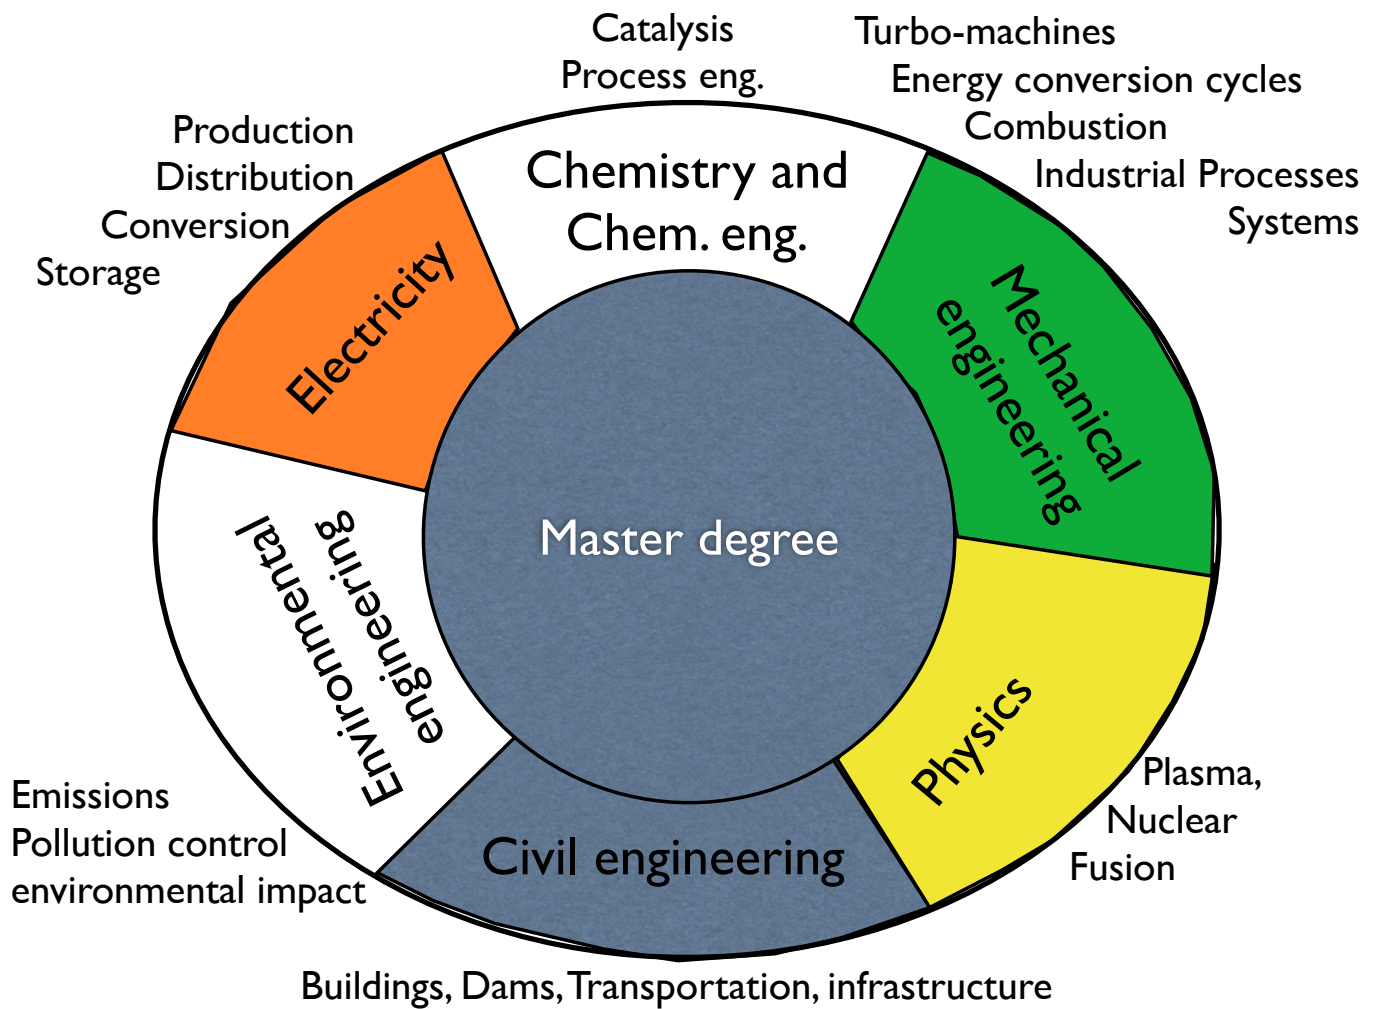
Catalysis
Process eng.

Turbo-machines
Energy conversion cycles
Combustion
Industrial Processes
Systems

Production
Distribution
Conversion
Storage

Chemistry and
Chem. eng.

Electricity

Mechanical
engineering

Master degree

Environmental
engineering

Physics

Civil engineering

Plasma,
Nuclear
Fusion

Emissions
Pollution control
environmental impact

Buildings, Dams, Transportation, infrastructure